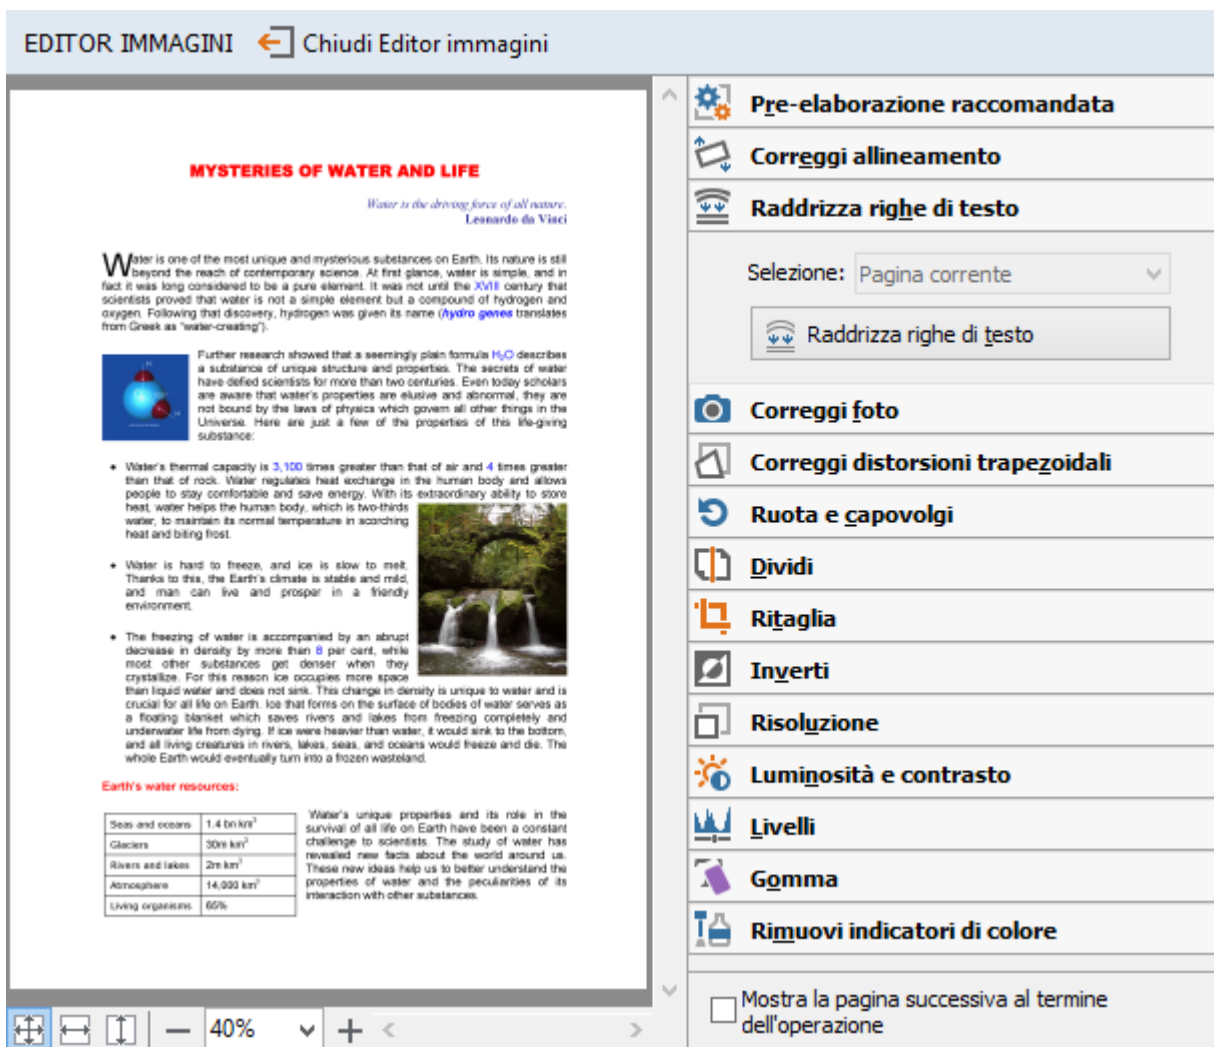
EDITOR IMMAGINI Chiudi Editor immagini

MYSTERIES OF WATER AND LIFE

Water is the driving force of all nature.
Leonardo da Vinci

Water is one of the most unique and mysterious substances on Earth. Its nature is still beyond the reach of contemporary science. At first glance, water is simple, and in fact it was long considered to be a pure element. It was not until the XVII century that scientists proved that water is not a simple element but a compound of hydrogen and oxygen. Following that discovery, hydrogen was given its name (hydro genes translates from Greek as "water-creating").

Further research showed that a seemingly plain formula $H_2O$ describes a substance of unique structure and properties. The secrets of water have defied scientists for more than two centuries. Even today scholars are aware that water's properties are elusive and abnormal, they are not bound by the laws of physics which govern all other things in the Universe. Here are just a few of the properties of this life-giving substance:

- Water's thermal capacity is 3,100 times greater than that of air and 4 times greater than that of rock. Water regulates heat exchange in the human body and allows people to stay comfortable and save energy. With its extraordinary ability to store heat, water helps the human body, which is two-thirds water, to maintain its normal temperature in scorching heat and biting frost.

- Water is hard to freeze, and ice is slow to melt. Thanks to this, the Earth's climate is stable and mild, and man can live and prosper in a friendly environment.

- The freezing of water is accompanied by an abrupt decrease in density by more than 8 per cent, while most other substances get denser when they crystallize. For this reason ice occupies more space than liquid water and does not sink. This change in density is unique to water and is crucial for all life on Earth. Ice that forms on the surface of bodies of water serves as a floating blanket which saves rivers and lakes from freezing completely and underwater life from dying. If ice were heavier than water, it would sink to the bottom, and all living creatures in rivers, lakes, seas, and oceans would freeze and die. The whole Earth would eventually turn into a frozen wasteland.

Earth's water resources:

| Seas and oceans | 1.4 bn km$^3$ |
|---|---|
| Glaciers | 30m km$^3$ |
| Rivers and lakes | 2m km$^3$ |
| Atmosphere | 14,000 km$^3$ |
| Living organisms | 65% |

Water's unique properties and its role in the survival of all life on Earth have been a constant challenge to scientists. The study of water has revealed new facts about the world around us. These new ideas help us to better understand the properties of water and the peculiarities of its interaction with other substances.

40%

Pre-elaborazione raccomandata
Correggi allineamento
Raddrizza righe di testo
Selezione: Pagina corrente
Raddrizza righe di testo
Correggi foto
Correggi distorsioni trapezoidali
Ruota e capovolgi
Dividi
Ritaglia
Inverti
Risoluzione
Luminosità e contrasto
Livelli
Gomma
Rimuovi indicatori di colore
Mostra la pagina successiva al termine dell'operazione